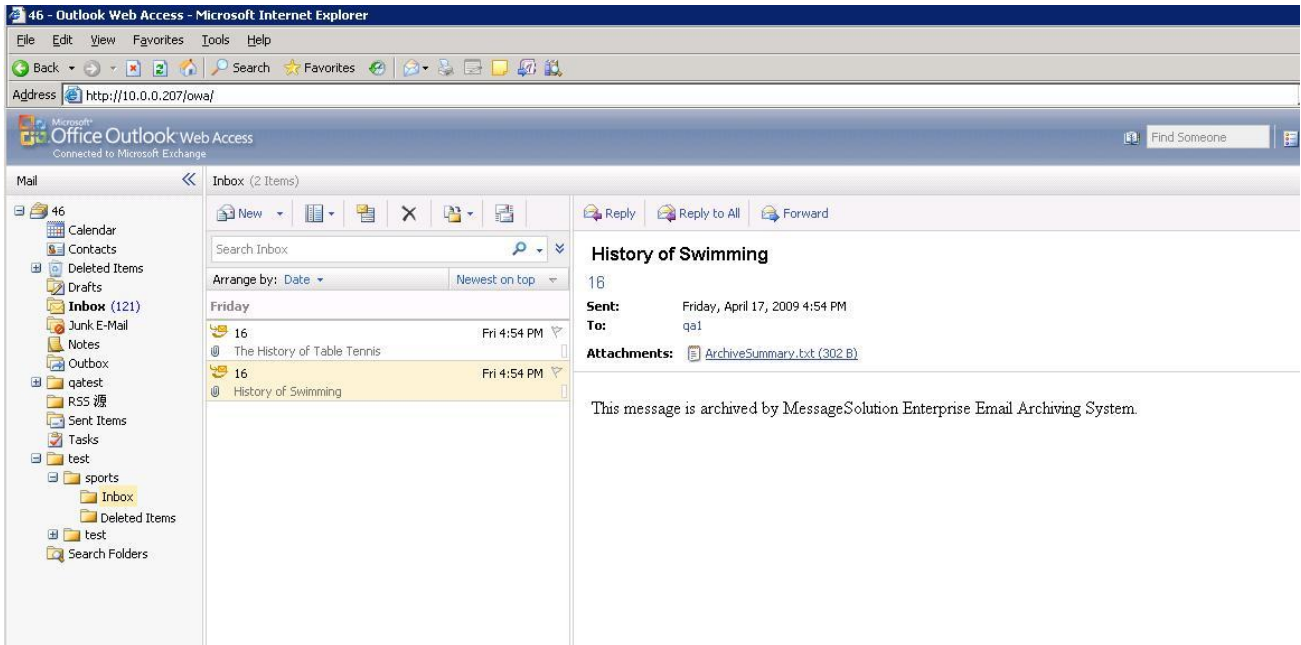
46 - Outlook Web Access - Microsoft Internet Explorer

File Edit View Favorites Tools Help

Back Search Favorites

Address http://10.0.0.207/owa/

Microsoft Office Outlook Web Access
Connected to Microsoft Exchange

Find Someone

Mail

46
Calendar
Contacts
Deleted Items
Drafts
Inbox (121)
Junk E-Mail
Notes
Outbox
qatest
RSS 源
Sent Items
Tasks
test
sports
Inbox
Deleted Items
test
Search Folders

Inbox (2 Items)

New

Search Inbox

Arrange by: Date Newest on top

Friday

16 Fri 4:54 PM
The History of Table Tennis

16 Fri 4:54 PM
History of Swimming

Reply Reply to All Forward

History of Swimming

16

Sent: Friday, April 17, 2009 4:54 PM
To: qa1

Attachments: ArchiveSummary.txt (302 B)

This message is archived by MessageSolution Enterprise Email Archiving System.